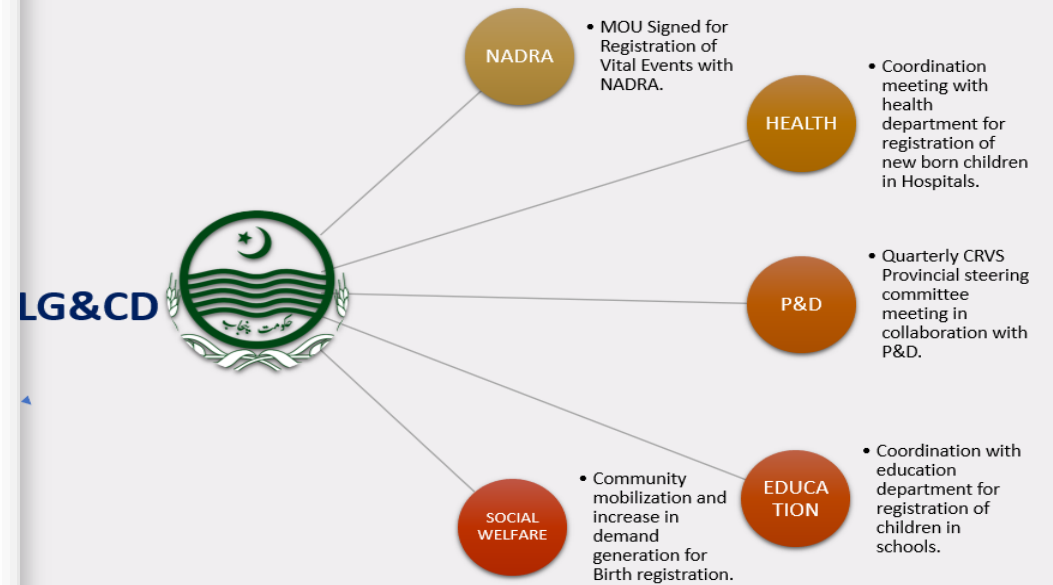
LG&CD

حکومت پنجاب

NADRA

• MOU Signed for Registration of Vital Events with NADRA.

HEALTH

• Coordination meeting with health department for registration of new born children in Hospitals.

P&D

• Quarterly CRVS Provincial steering committee meeting in collaboration with P&D.

EDUCATION

• Coordination with education department for registration of children in schools.

SOCIAL WELFARE

• Community mobilization and increase in demand generation for Birth registration.